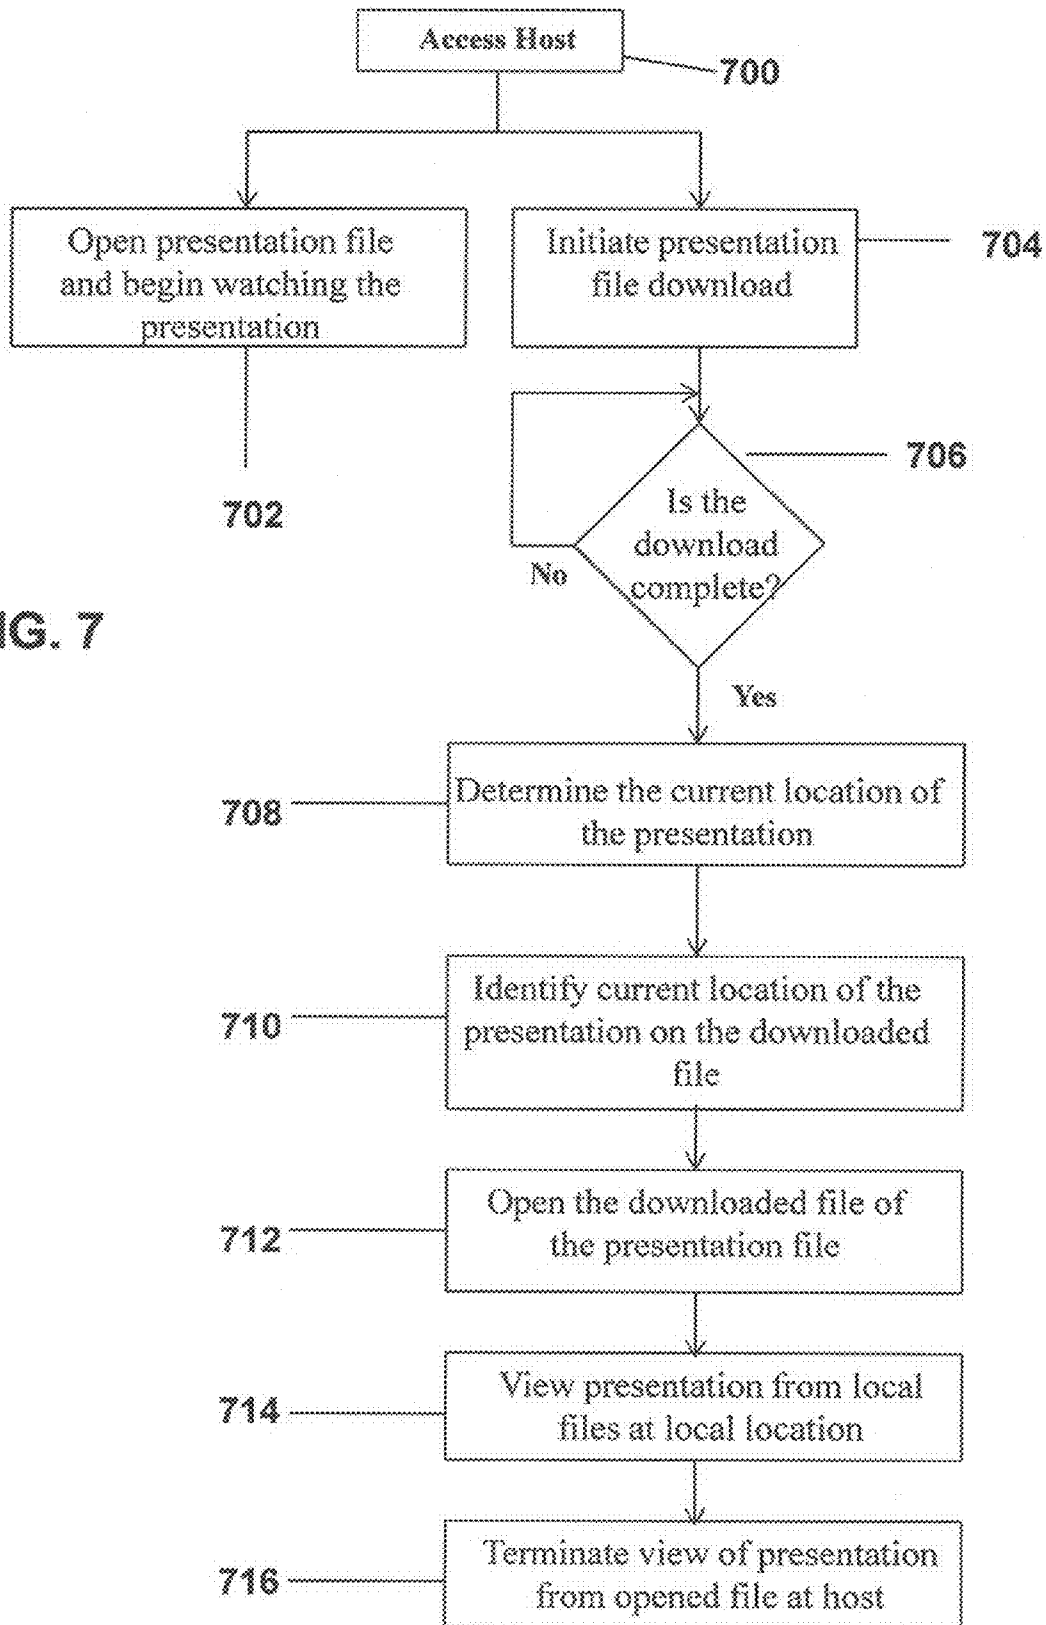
Access Host

700

Open presentation file and begin watching the presentation

Initiate presentation file download

704

702

706

Is the download complete?

No

IG. 7

Yes

708

Determine the current location of the presentation

710

Identify current location of the presentation on the downloaded file

712

Open the downloaded file of the presentation file

714

View presentation from local files at local location

716

Terminate view of presentation from opened file at host